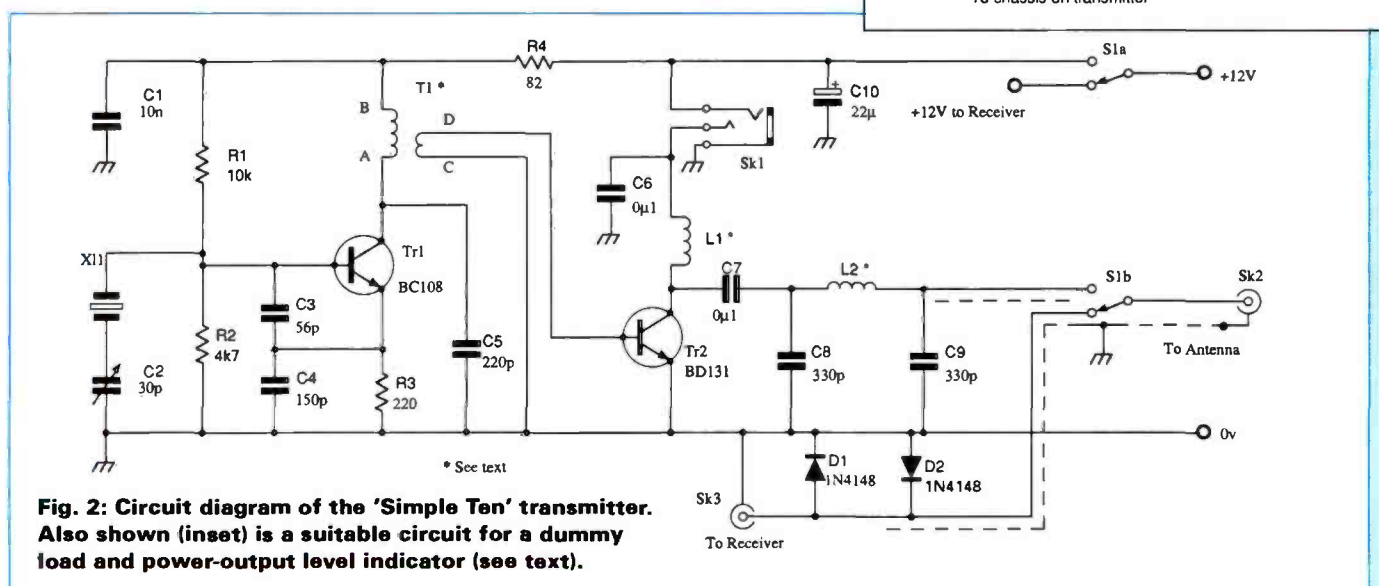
To chassis on transmitter

R4
82

S1a

+12V

C10
22μ

+12V to Receiver

C1
10n

T1 *

B

D

A

C

Sk1

C6
0μ1

R1
10k

L1 *

X11

Tr1

BC108

C7
0μ1

L2 *

S1b

Sk2

C3
56p

Tr2
BD131

To Antenna

R2
4k7

C5
220p

C8
330p

C9
330p

C2
30p

C4
150p

R3
220

0v

* See text

D1
1N4148

D2
1N4148

Sk3

To Receiver

Fig. 2: Circuit diagram of the 'Simple Ten' transmitter. Also shown (inset) is a suitable circuit for a dummy load and power-output level indicator (see text).